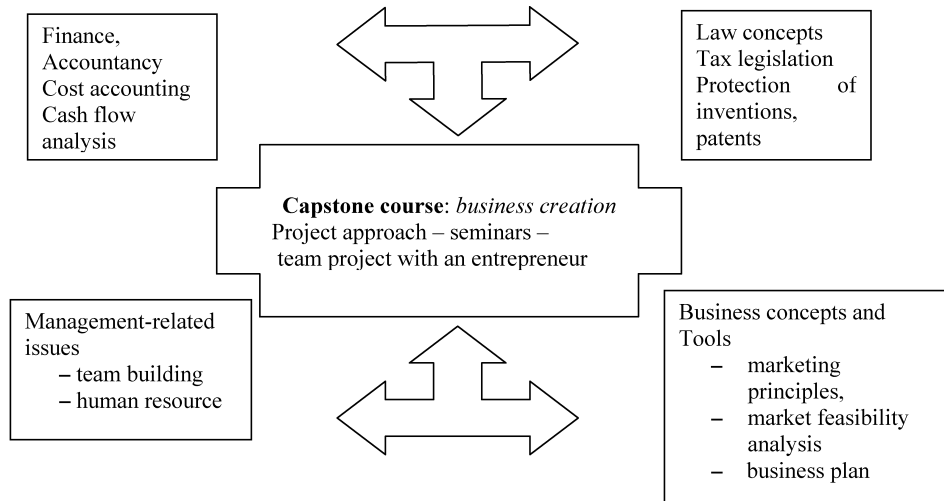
Finance,
Accountancy
Cost accounting
Cash flow analysis

Law concepts
Tax legislation
Protection of inventions, patents

**Capstone course**: *business creation*
Project approach – seminars – team project with an entrepreneur

Management-related issues
– team building
– human resource

Business concepts and Tools
– marketing principles,
– market feasibility analysis
– business plan